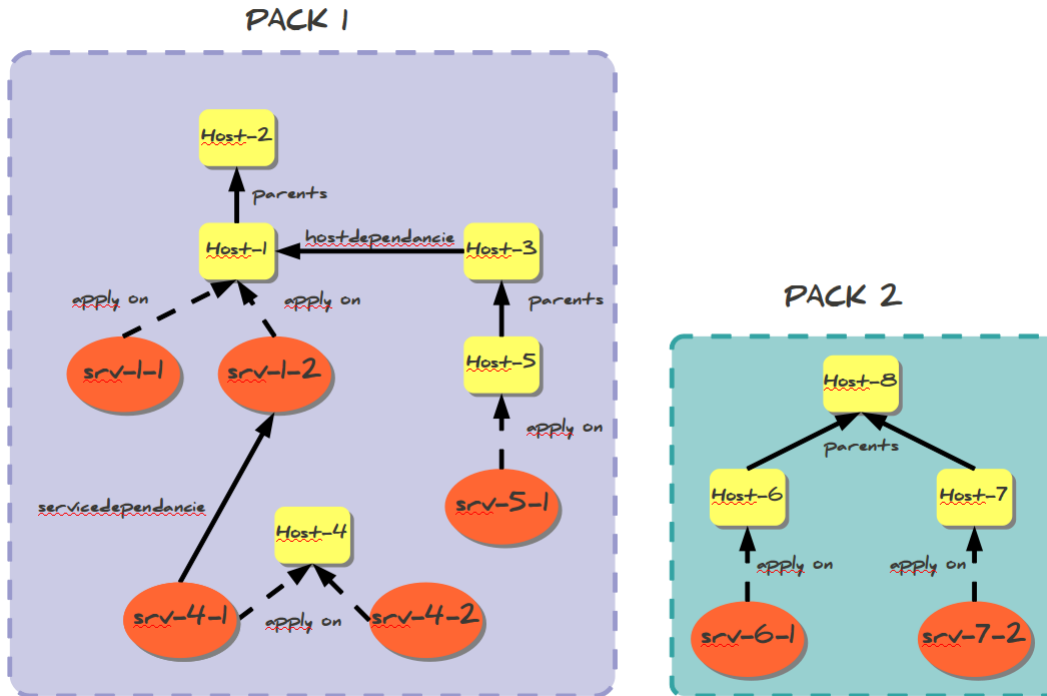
PACK 1

Host-2

parents

Host-1

hostdependancie

Host-3

apply on

apply on

parents

srv-1-1

srv-1-2

Host-5

apply on

servicedependancie

srv-5-1

Host-4

srv-4-1

apply on

srv-4-2

PACK 2

Host-8

parents

Host-6

Host-7

apply on

apply on

srv-6-1

srv-7-2